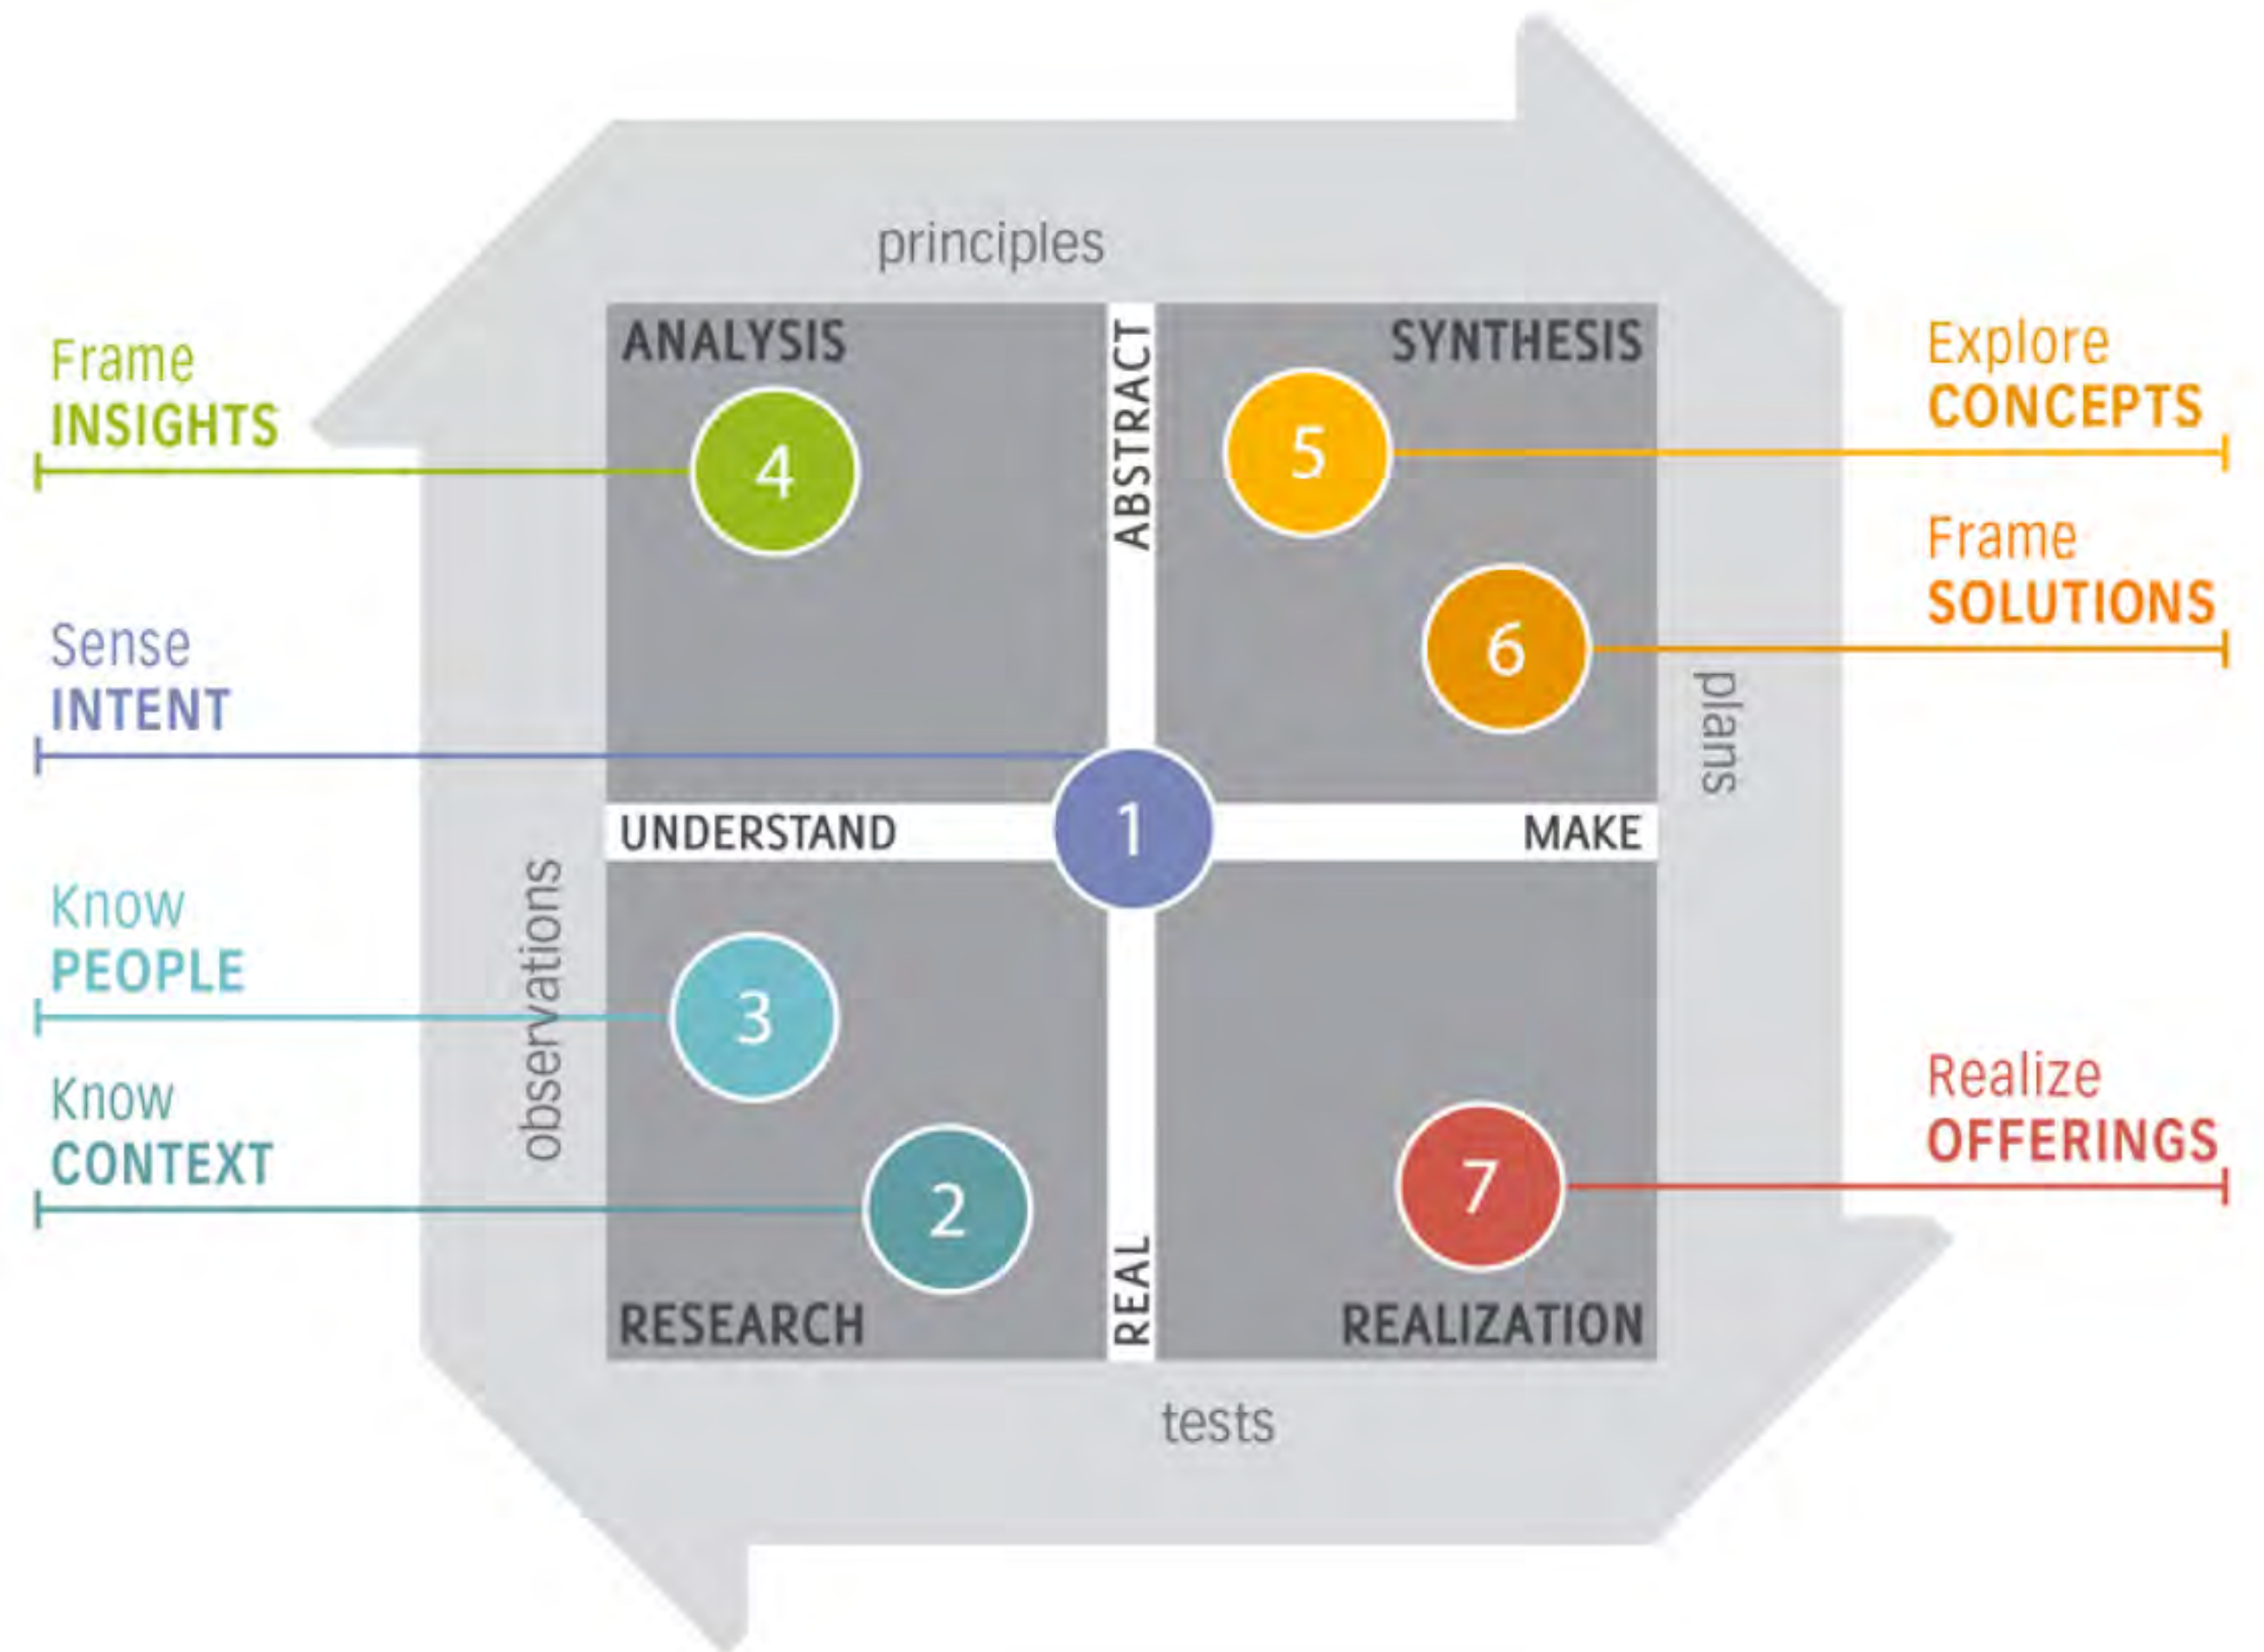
principles

Frame
INSIGHTS

ANALYSIS

4

ABSTRACT

SYNTHESIS

5

Explore
CONCEPTS

Frame
SOLUTIONS

6

plans

Sense
INTENT

1

UNDERSTAND

MAKE

observations

Know
PEOPLE

3

Know
CONTEXT

2

RESEARCH

REAL

7

Realize
OFFERINGS

REALIZATION

tests